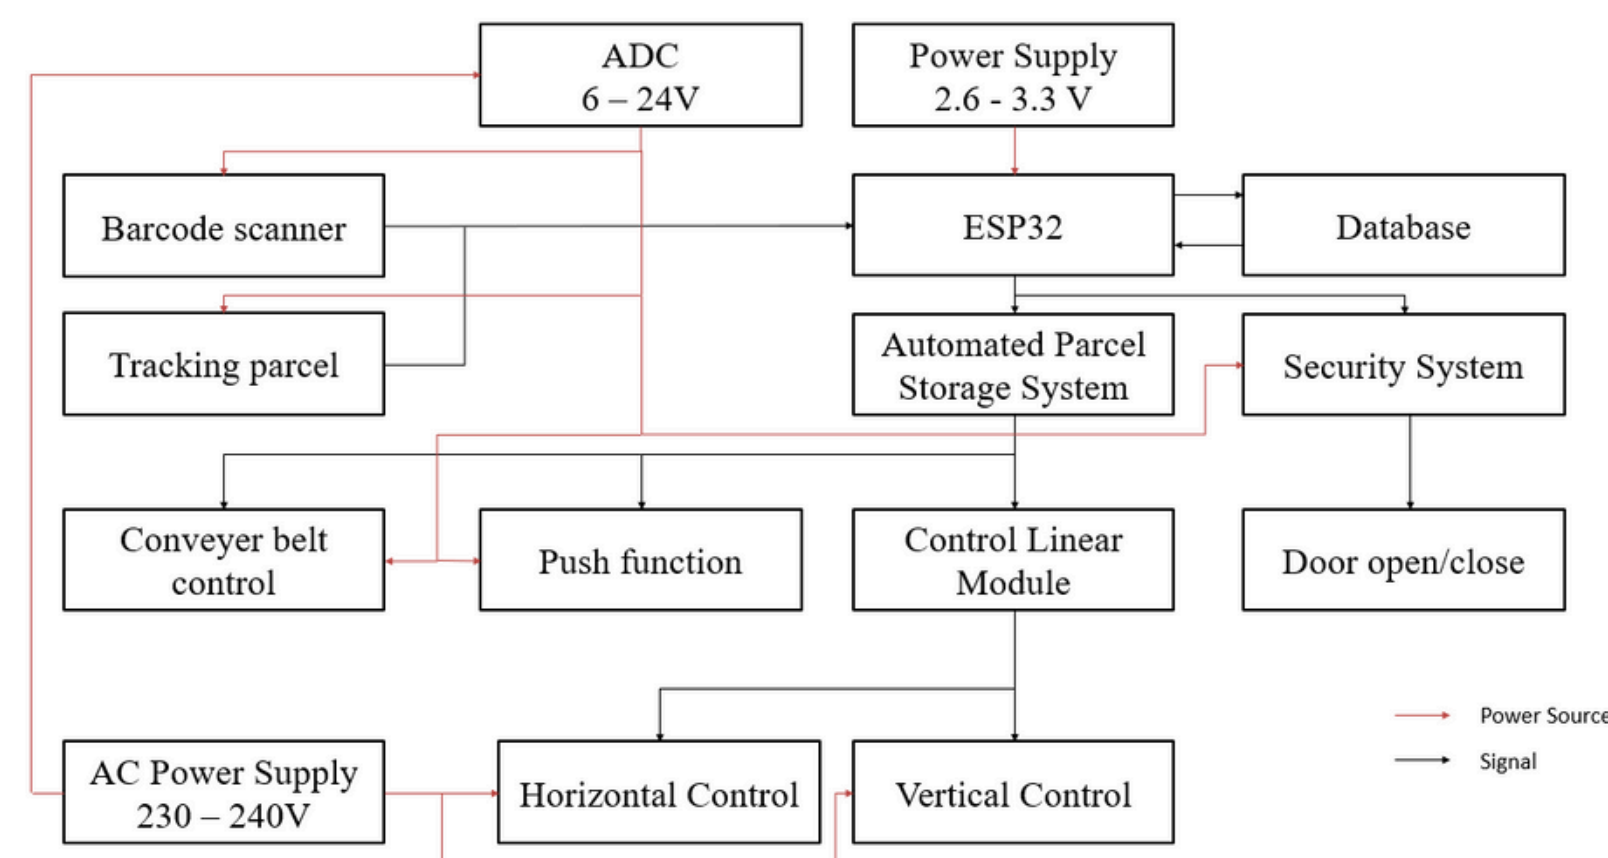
ADC
6 – 24V

Power Supply
2.6 - 3.3 V

Barcode scanner

ESP32

Database

Tracking parcel

Automated Parcel Storage System

Security System

Conveyer belt control

Push function

Control Linear Module

Door open/close

AC Power Supply
230 – 240V

Horizontal Control

Vertical Control

Power Source

Signal